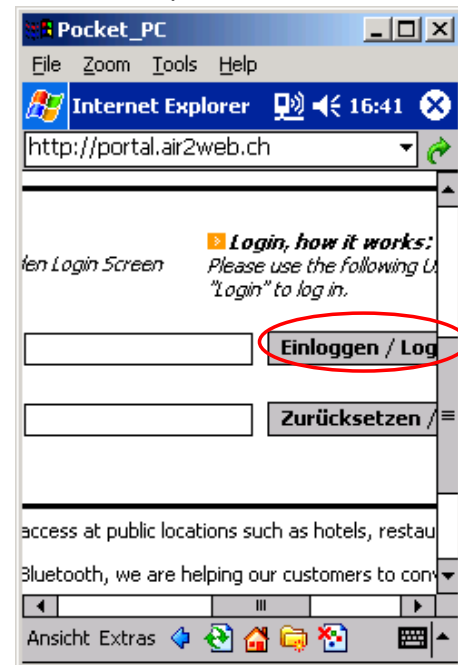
Pocket_PC

File Zoom Tools Help

Internet Explorer 16:41

http://portal.air2web.ch

len Login Screen

Login, how it works:
Please use the following U
"Login" to log in.

Einloggen / Log

Zurücksetzen /

access at public locations such as hotels, restau

Bluetooth, we are helping our customers to conv

Ansicht Extras